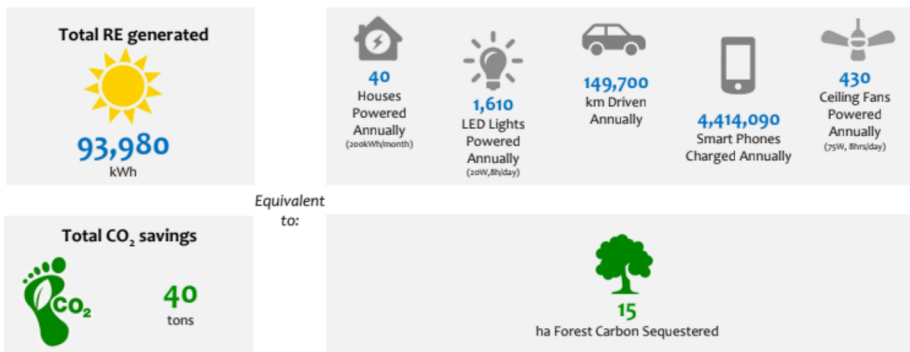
Total RE generated

93,980
kWh

40
Houses Powered Annually
(200kWh/month)

1,610
LED Lights Powered Annually
(20W,8h/day)

149,700
km Driven Annually

4,414,090
Smart Phones Charged Annually

430
Ceiling Fans Powered Annually
(75W, 8hrs/day)

Equivalent to:

Total $CO_2$ savings

$CO_2$

40
tons

15
ha Forest Carbon Sequestered